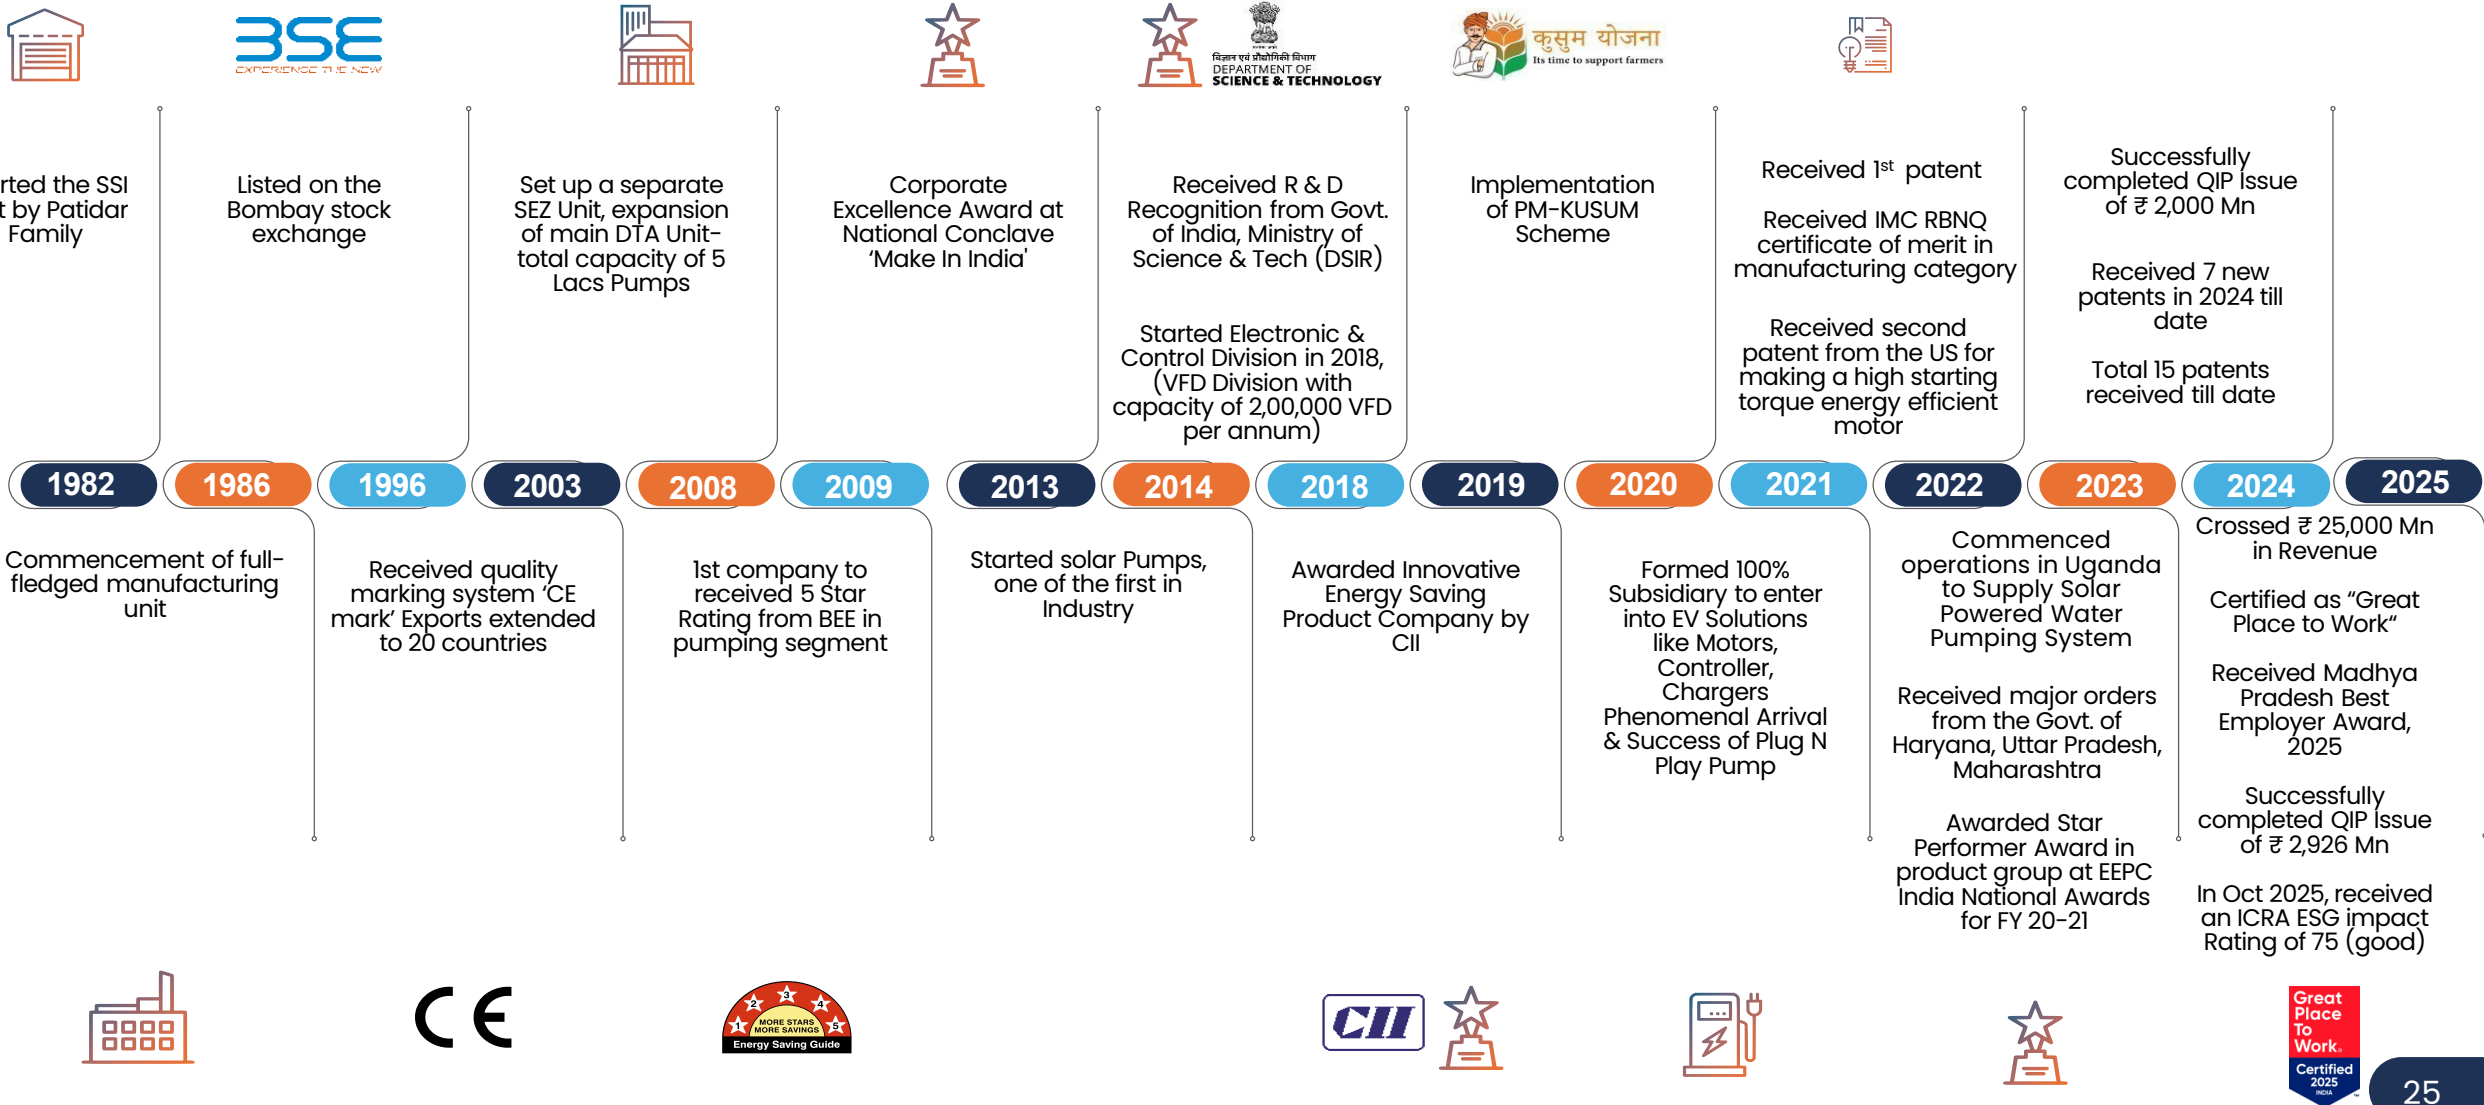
BSE
EXPERIENCE THE NEW

विज्ञान एवं प्रौद्योगिकी विभाग
DEPARTMENT OF
SCIENCE & TECHNOLOGY

कुसुम योजना
Its time to support farmers

rted the SSI t by Patidar Family

Listed on the Bombay stock exchange

Set up a separate SEZ Unit, expansion of main DTA Unit- total capacity of 5 Lacs Pumps

Corporate Excellence Award at National Conclave 'Make In India'

Received R & D Recognition from Govt. of India, Ministry of Science & Tech (DSIR)

Started Electronic & Control Division in 2018, (VFD Division with capacity of 2,00,000 VFD per annum)

Implementation of PM-KUSUM Scheme

Received 1$^{st}$ patent

Received IMC RBNQ certificate of merit in manufacturing category

Received second patent from the US for making a high starting torque energy efficient motor

Successfully completed QIP Issue of ₹ 2,000 Mn

Received 7 new patents in 2024 till date

Total 15 patents received till date

1982
1986
1996
2003
2008
2009
2013
2014
2018
2019
2020
2021
2022
2023
2024
2025

Commencement of full-fledged manufacturing unit

Received quality marking system 'CE mark' Exports extended to 20 countries

1st company to received 5 Star Rating from BEE in pumping segment

Started solar Pumps, one of the first in Industry

Awarded Innovative Energy Saving Product Company by CII

Formed 100% Subsidiary to enter into EV Solutions like Motors, Controller, Chargers Phenomenal Arrival & Success of Plug N Play Pump

Commenced operations in Uganda to Supply Solar Powered Water Pumping System

Received major orders from the Govt. of Haryana, Uttar Pradesh, Maharashtra

Awarded Star Performer Award in product group at EEPC India National Awards for FY 20-21

Crossed ₹ 25,000 Mn in Revenue

Certified as "Great Place to Work"

Received Madhya Pradesh Best Employer Award, 2025

Successfully completed QIP Issue of ₹ 2,926 Mn

In Oct 2025, received an ICRA ESG impact Rating of 75 (good)

CE

1 2 3 4 5
MORE STARS MORE SAVINGS
Energy Saving Guide

CII

Great Place To Work.
Certified 2025 INDIA

25